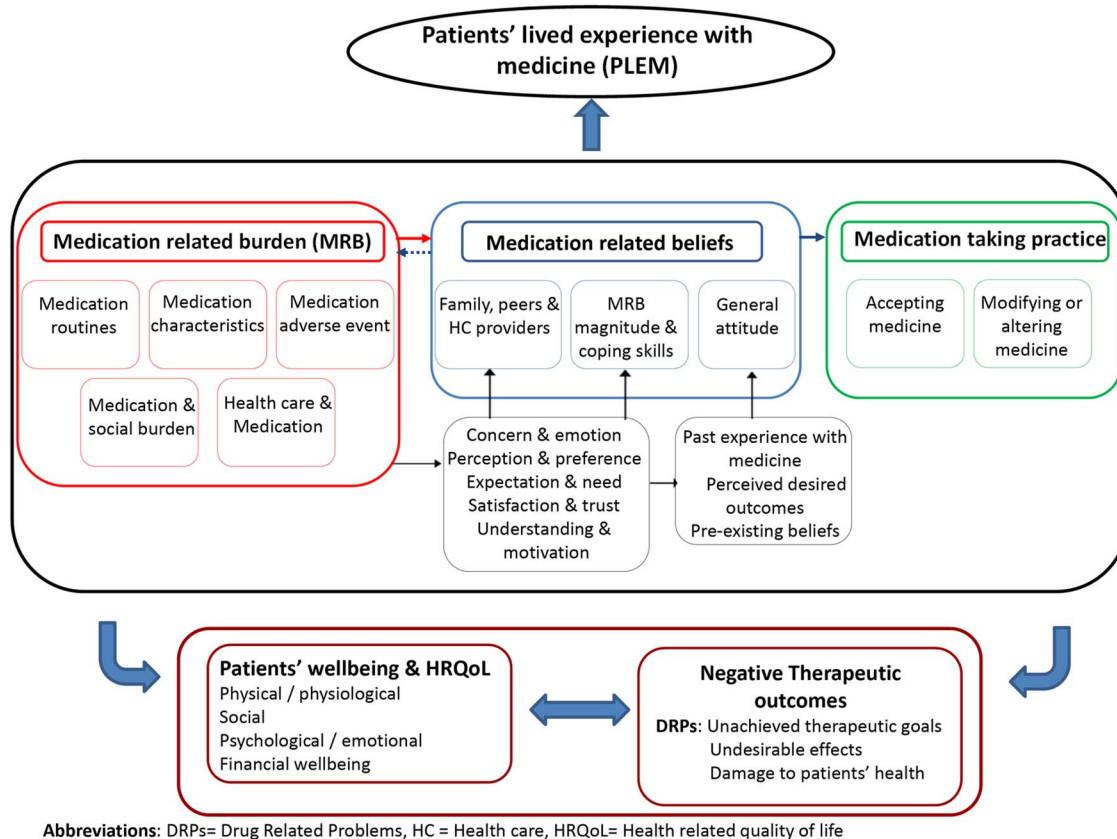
Patients' lived experience with medicine (PLEM)

Medication related burden (MRB)

Medication routines

Medication characteristics

Medication adverse event

Medication & social burden

Health care & Medication

Medication related beliefs

Family, peers & HC providers

MRB magnitude & coping skills

General attitude

Medication taking practice

Accepting medicine

Modifying or altering medicine

Concern & emotion
Perception & preference
Expectation & need
Satisfaction & trust
Understanding & motivation

Past experience with medicine
Perceived desired outcomes
Pre-existing beliefs

Patients' wellbeing & HRQoL
Physical / physiological
Social
Psychological / emotional
Financial wellbeing

Negative Therapeutic outcomes
DRPs: Unachieved therapeutic goals
Undesirable effects
Damage to patients' health

Abbreviations: DRPs= Drug Related Problems, HC = Health care, HRQoL= Health related quality of life